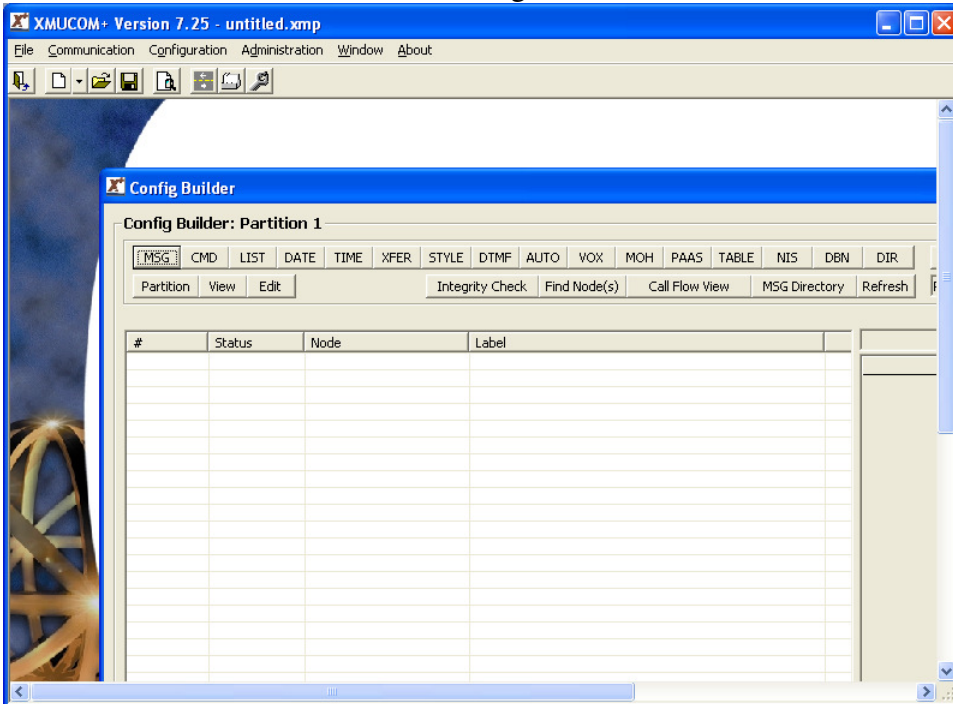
XMUCOM+ Version 7.25 - untitled.xmp

File Communication Configuration Administration Window About

Config Builder

Config Builder: Partition 1

MSG CMD LIST DATE TIME XFER STYLE DTMF AUTO VOX MOH PAAS TABLE NIS DBN DIR

Partition View Edit Integrity Check Find Node(s) Call Flow View MSG Directory Refresh

| # | Status | Node | Label |
|---|---|---|---|